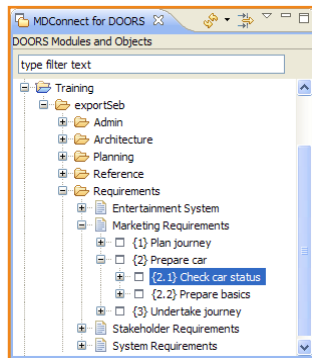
MDConnect for DOORS

DOORS Modules and Objects

type filter text

Training
exportSeb
Admin
Architecture
Planning
Reference
Requirements
Entertainment System
Marketing Requirements
{1} Plan journey
{2} Prepare car
{2.1} Check car status
{2.2} Prepare basics
{3} Undertake journey
Stakeholder Requirements
System Requirements